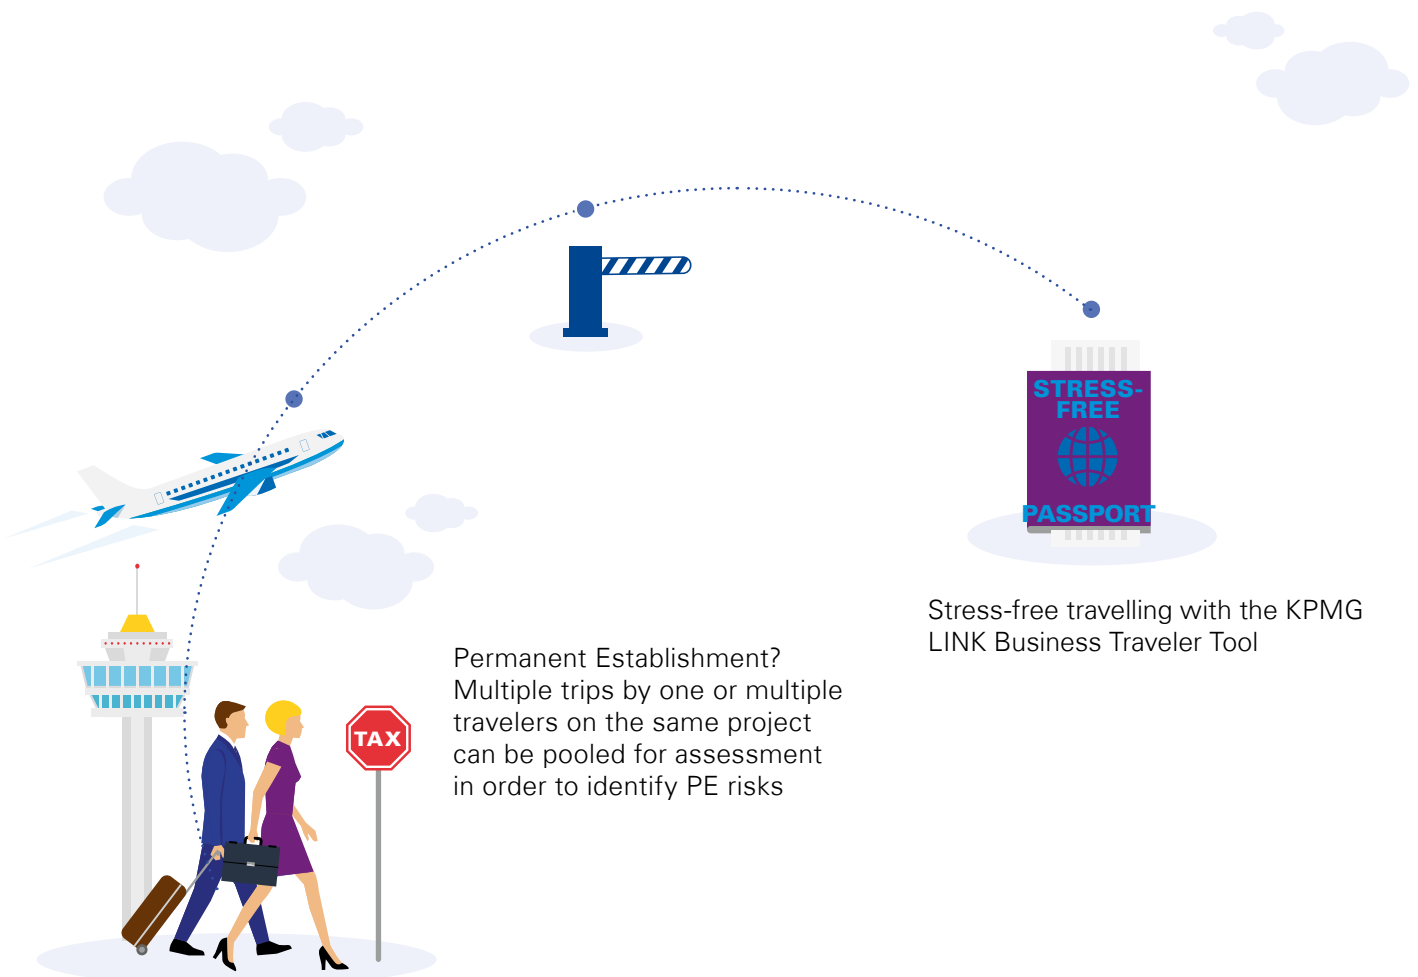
STRESS-FREE

PASSPORT

Stress-free travelling with the KPMG LINK Business Traveler Tool

TAX

Permanent Establishment? Multiple trips by one or multiple travelers on the same project can be pooled for assessment in order to identify PE risks